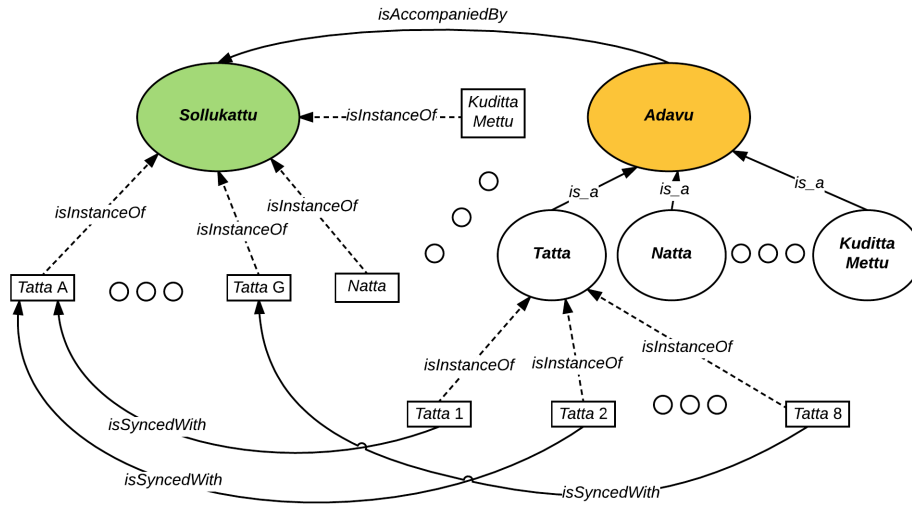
isAccompaniedBy

Sollukattu

isInstanceOf

Kuditta Mettu

Adavu

is_a

is_a

is_a

isInstanceOf

isInstanceOf

isInstanceOf

Tatta

Natta

Kuditta Mettu

Tatta A

Tatta G

Natta

isInstanceOf

isInstanceOf

isInstanceOf

isSyncedWith

Tatta 1

Tatta 2

Tatta 8

isSyncedWith

isSyncedWith